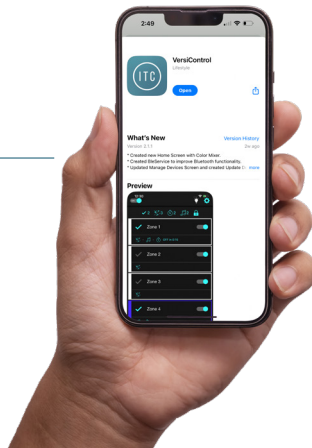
2:49

ITC

VersiControl

Lifestyle

Open

What's New

Version History

Version 2.1.1

3w ago

* Created new Home Screen with Color Mixer.
* Created BleService to improve Bluetooth functionality.
* Updated Manage Devices Screen and created Update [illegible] more

Preview

Zone 1

Zone 2

Zone 3

Zone 4